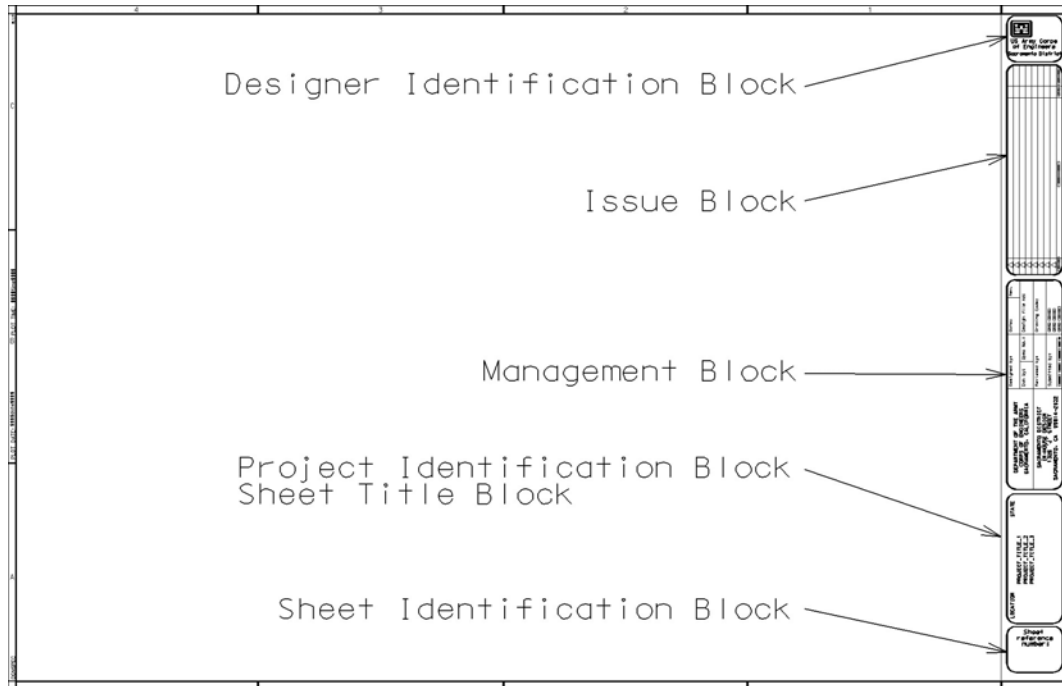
4
3
2
1
C
B
A

US Army Corps of Engineers Sacramento District

Designer Identification Block

Issue Block

Management Block

DEPARTMENT OF THE ARMY
CORPS OF ENGINEERS
SACRAMENTO, CALIFORNIA

SACRAMENTO DISTRICT
1325 J STREET
SACRAMENTO, CA 95814-4922

Project Identification Block
Sheet Title Block

PROJECT_TITLE_1
PROJECT_TITLE_2
PROJECT_TITLE_3

LOCATION
STATE

Sheet Identification Block

Sheet reference number:

PLOT DATE:
PLOT TIME: